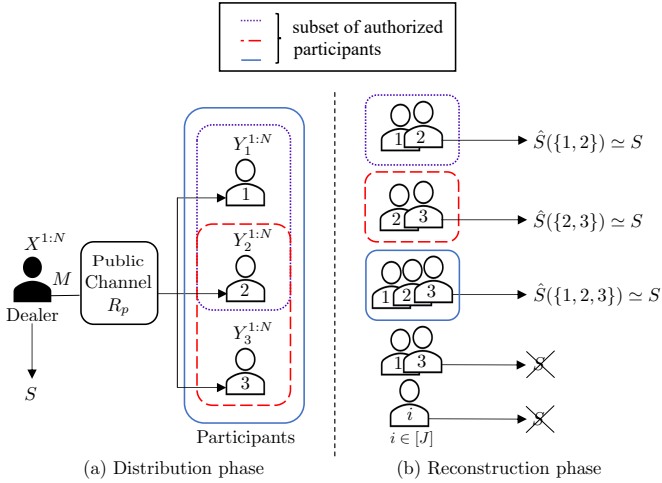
subset of authorized participants

$X^{1:N}$

$M$

Dealer

$S$

Public Channel $R_p$

$Y_1^{1:N}$

1

$Y_2^{1:N}$

2

$Y_3^{1:N}$

3

Participants

(a) Distribution phase

1 2

$\hat{S}(\{1,2\}) \simeq S$

2 3

$\hat{S}(\{2,3\}) \simeq S$

1 2 3

$\hat{S}(\{1,2,3\}) \simeq S$

1 3

$S$

$i$

$i \in [J]$

$S$

(b) Reconstruction phase